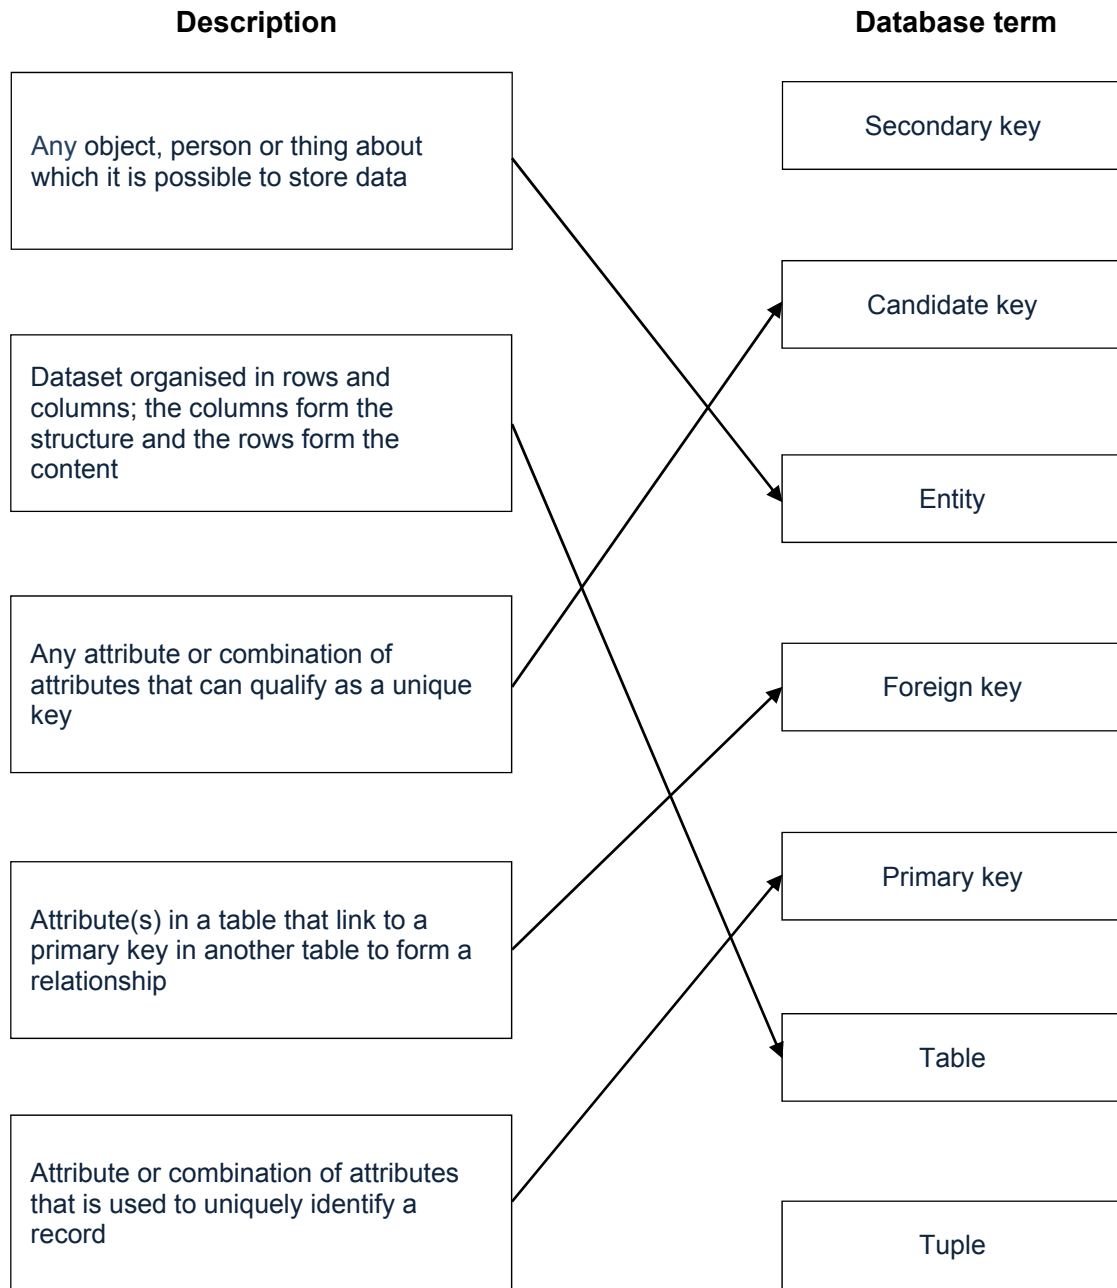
Description

Database term

Any object, person or thing about which it is possible to store data

Dataset organised in rows and columns; the columns form the structure and the rows form the content

Any attribute or combination of attributes that can qualify as a unique key

Attribute(s) in a table that link to a primary key in another table to form a relationship

Attribute or combination of attributes that is used to uniquely identify a record

Secondary key

Candidate key

Entity

Foreign key

Primary key

Table

Tuple